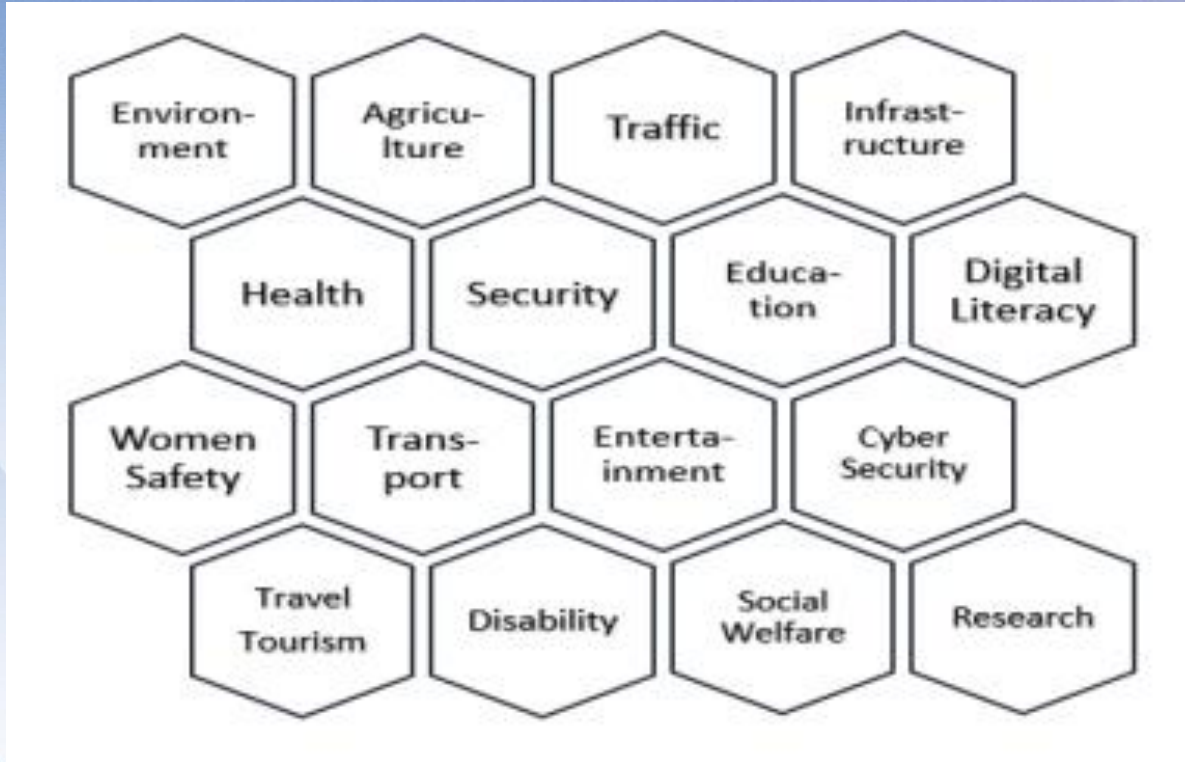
Environment

Agriculture

Traffic

Infrastructure

Health

Security

Education

Digital Literacy

Women Safety

Transport

Entertainment

Cyber Security

Travel Tourism

Disability

Social Welfare

Research